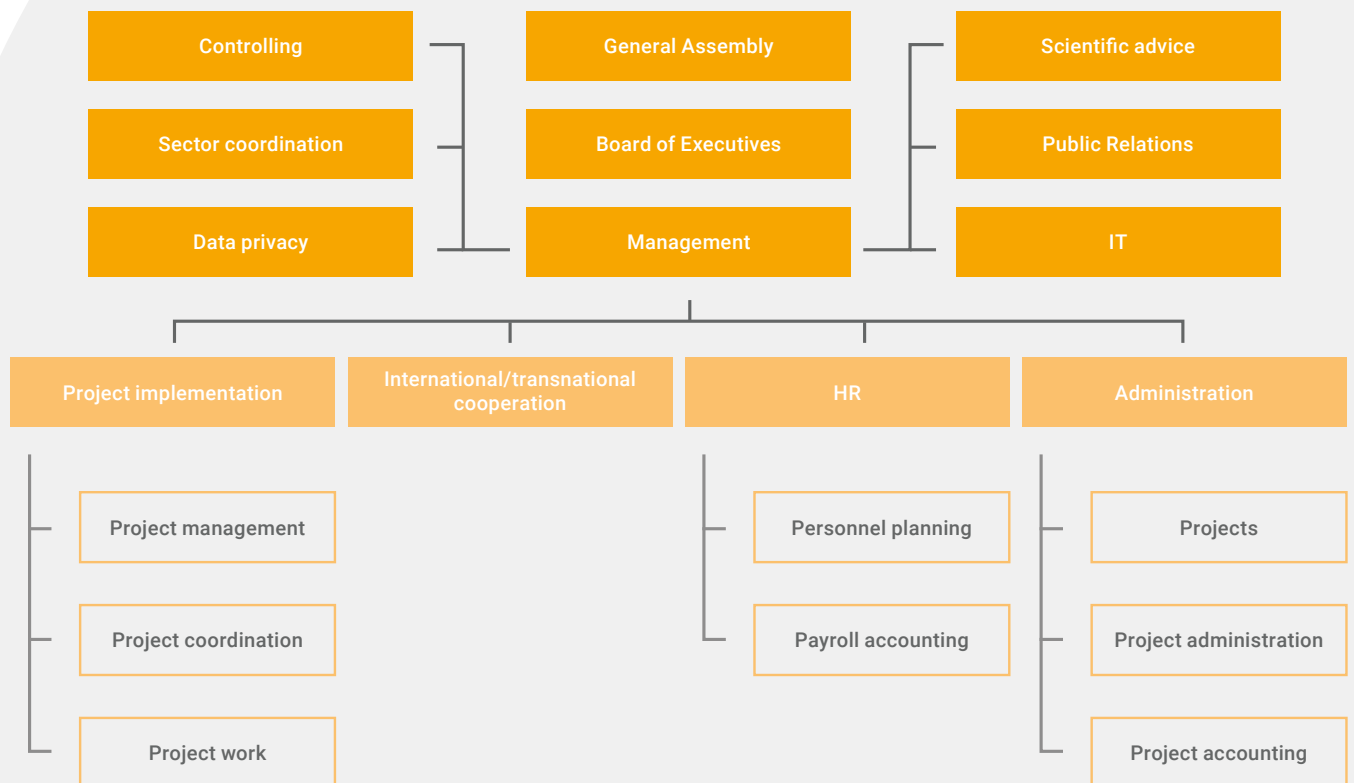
Controlling

General Assembly

Scientific advice

Sector coordination

Board of Executives

Public Relations

Data privacy

Management

IT

Project implementation

International/transnational cooperation

HR

Administration

Project management

Project coordination

Project work

Personnel planning

Payroll accounting

Projects

Project administration

Project accounting